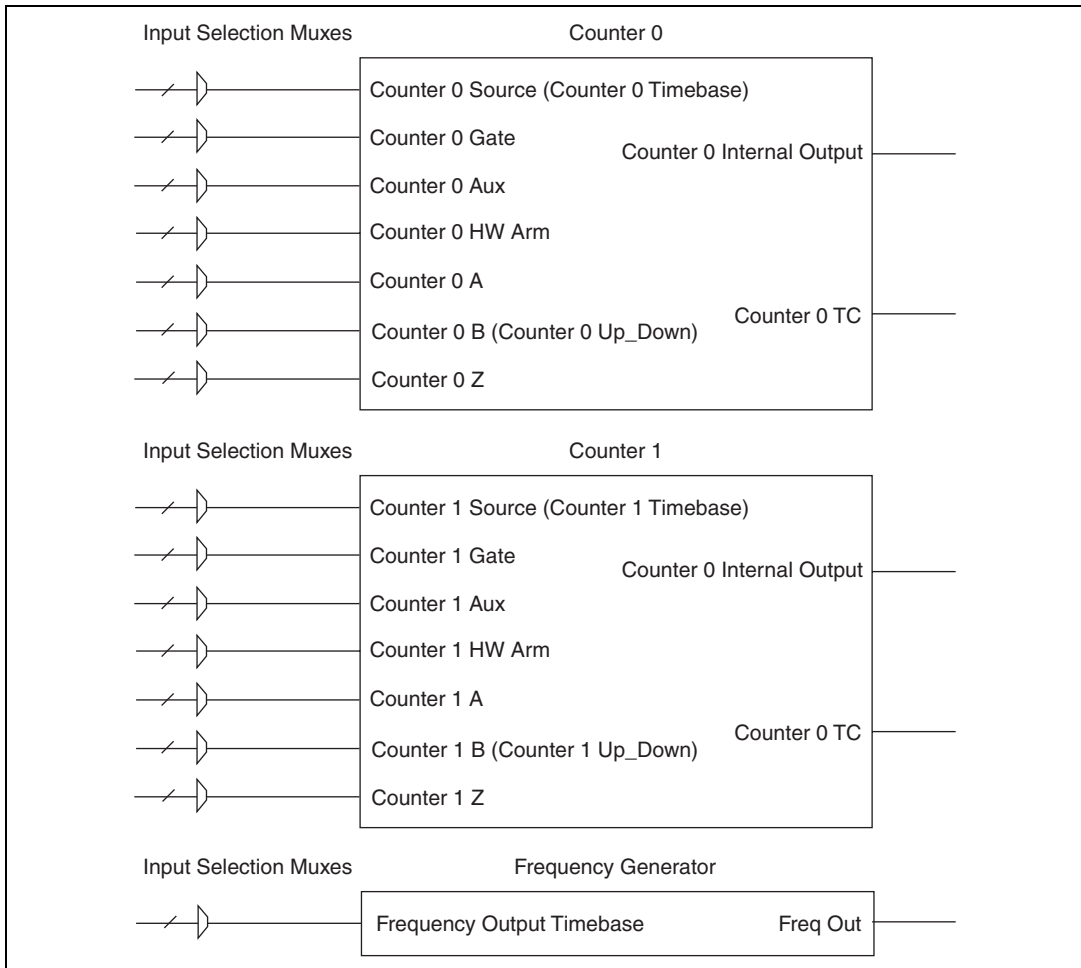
Input Selection Muxes

Counter 0

Counter 0 Source (Counter 0 Timebase)

Counter 0 Gate

Counter 0 Internal Output

Counter 0 Aux

Counter 0 HW Arm

Counter 0 A

Counter 0 TC

Counter 0 B (Counter 0 Up_Down)

Counter 0 Z

Input Selection Muxes

Counter 1

Counter 1 Source (Counter 1 Timebase)

Counter 1 Gate

Counter 0 Internal Output

Counter 1 Aux

Counter 1 HW Arm

Counter 1 A

Counter 0 TC

Counter 1 B (Counter 1 Up_Down)

Counter 1 Z

Input Selection Muxes

Frequency Generator

Frequency Output Timebase

Freq Out